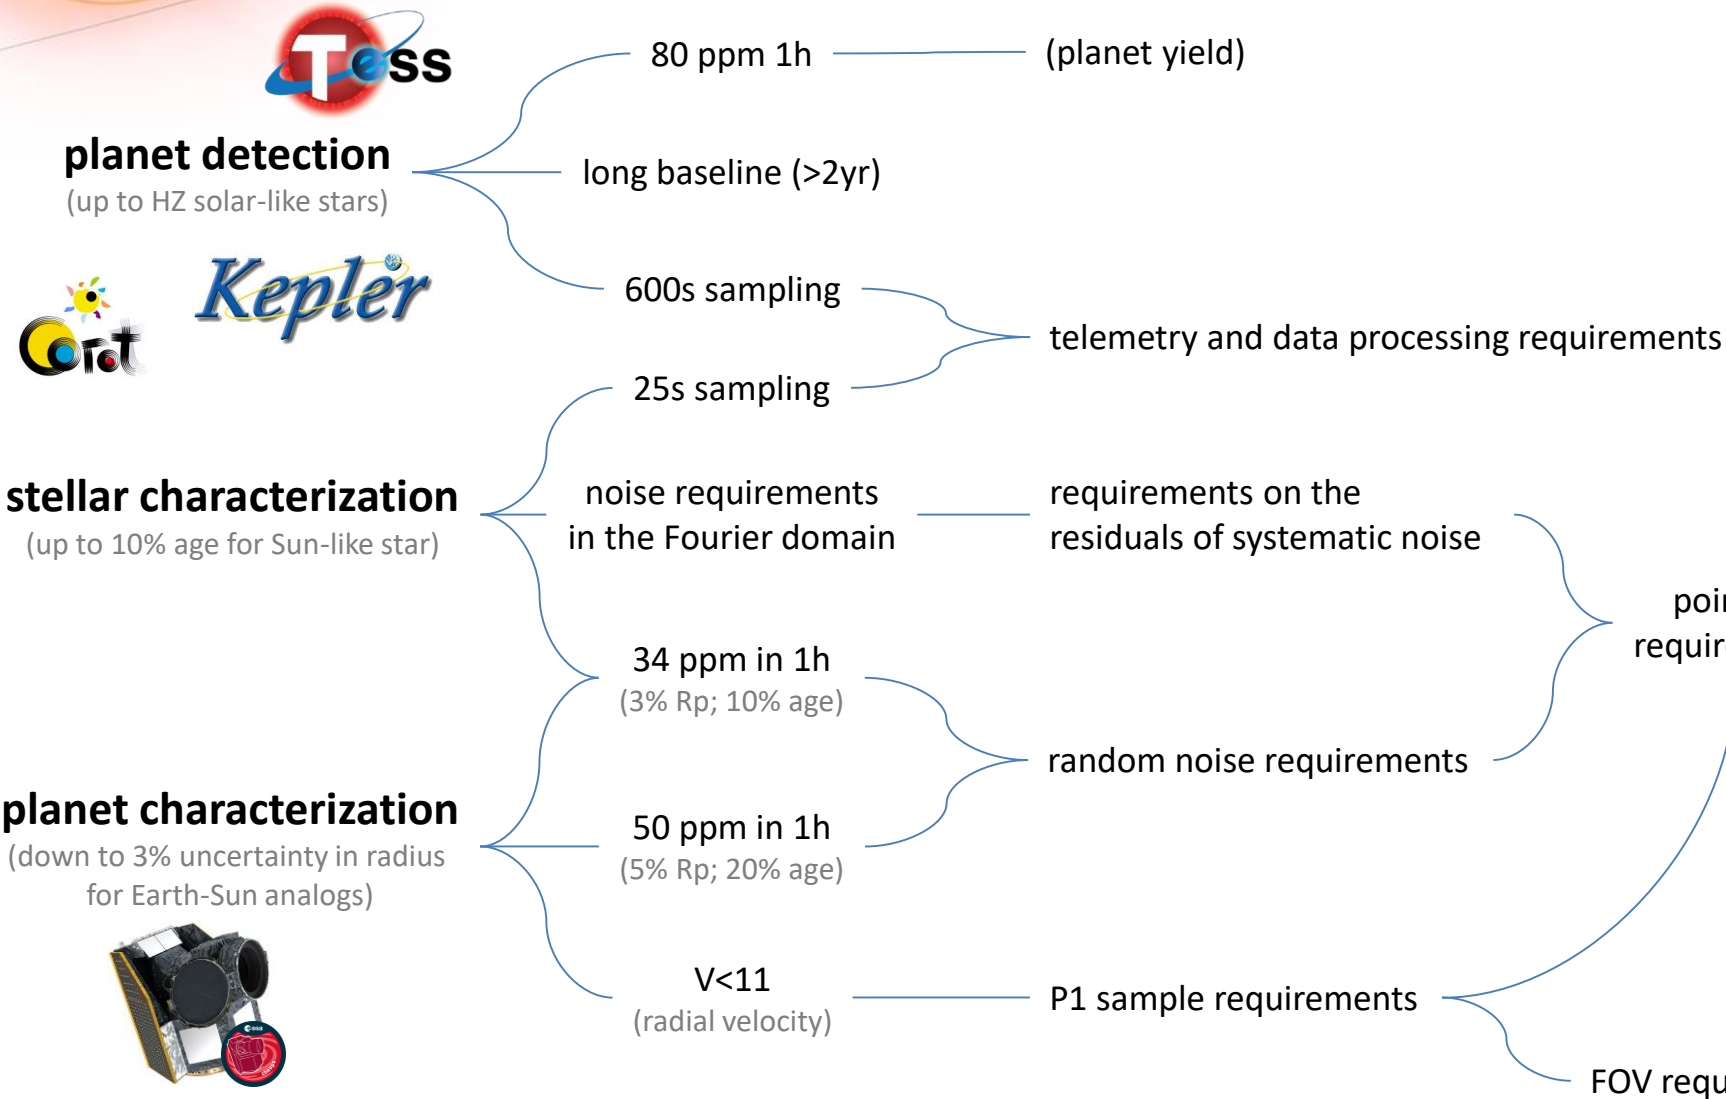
Tess

planet detection
(up to HZ solar-like stars)

Kepler

Corot

80 ppm 1h

(planet yield)

long baseline (>2yr)

600s sampling

telemetry and data processing requirements

25s sampling

stellar characterization
(up to 10% age for Sun-like star)

noise requirements in the Fourier domain

requirements on the residuals of systematic noise

poi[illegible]
requir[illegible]

34 ppm in 1h
(3% Rp; 10% age)

random noise requirements

planet characterization
(down to 3% uncertainty in radius for Earth-Sun analogs)

50 ppm in 1h
(5% Rp; 20% age)

V<11
(radial velocity)

P1 sample requirements

FOV requ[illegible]